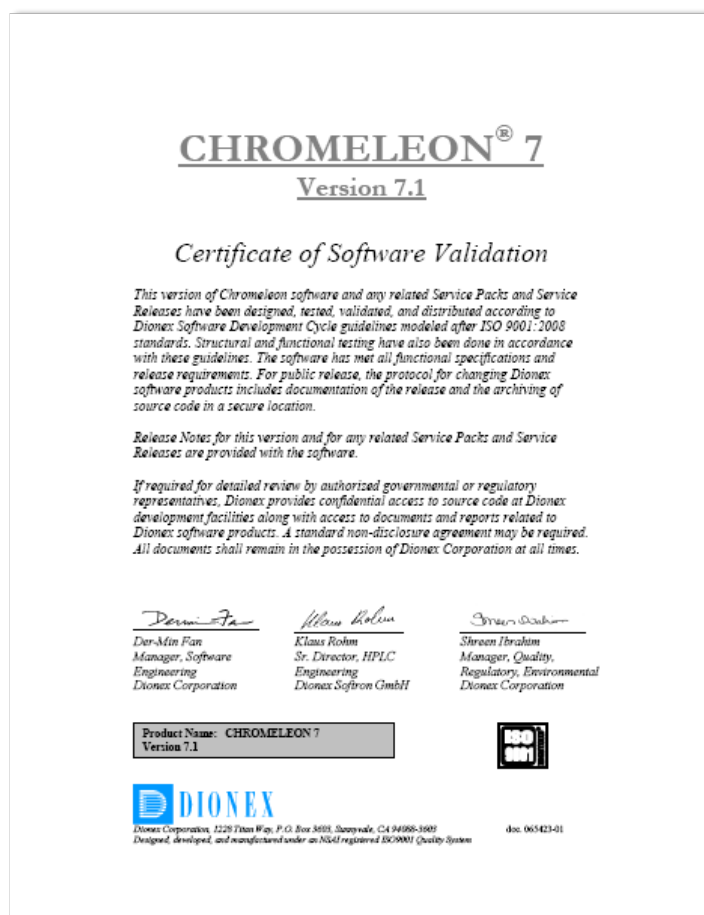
CHROMELEON® 7
Version 7.1

Certificate of Software Validation

This version of Chromeleon software and any related Service Packs and Service Releases have been designed, tested, validated, and distributed according to Dionex Software Development Cycle guidelines modeled after ISO 9001:2008 standards. Structural and functional testing have also been done in accordance with these guidelines. The software has met all functional specifications and release requirements. For public release, the protocol for changing Dionex software products includes documentation of the release and the archiving of source code in a secure location.

Release Notes for this version and for any related Service Packs and Service Releases are provided with the software.

If required for detailed review by authorized governmental or regulatory representatives, Dionex provides confidential access to source code at Dionex development facilities along with access to documents and reports related to Dionex software products. A standard non-disclosure agreement may be required. All documents shall remain in the possession of Dionex Corporation at all times.

Der-Min Fan
Manager, Software Engineering
Dionex Corporation

Klaus Rohm
Sr. Director, HPLC Engineering
Dionex Softron GmbH

Shreen Ibrahim
Manager, Quality, Regulatory, Environmental
Dionex Corporation

Product Name: CHROMELEON 7
Version 7.1

ISO 9001

DIONEX

Dionex Corporation, 1228 Titan Way, P.O. Box 3603, Sunnyvale, CA 94088-3603
Designed, developed, and manufactured under an NSAI registered ISO9001 Quality System

doc. 065423-01